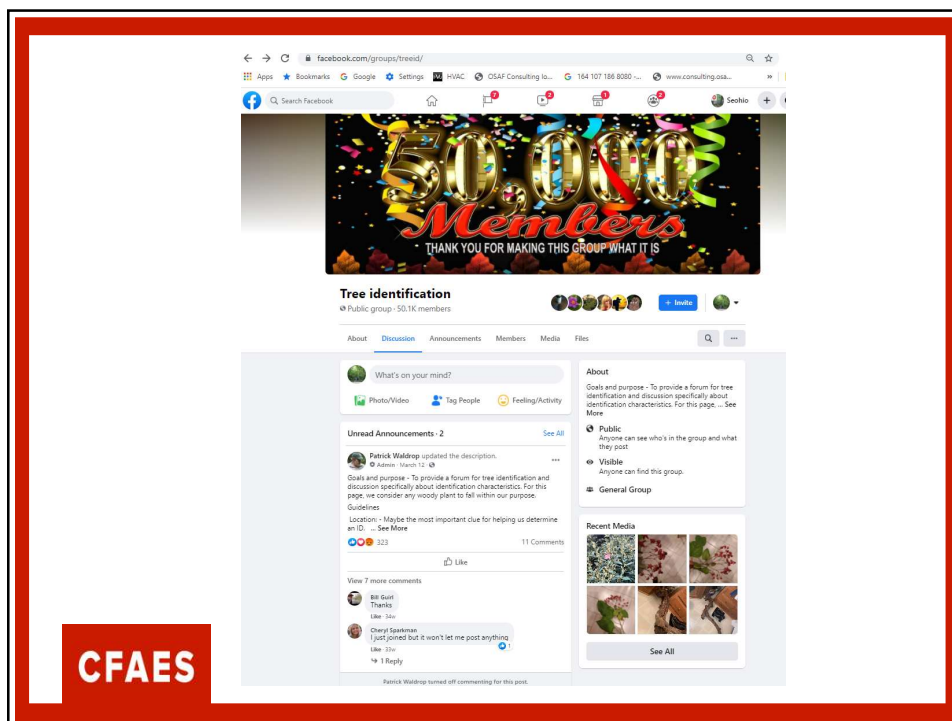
facebook.com/groups/treeid/

Apps Bookmarks Google Settings HVAC OSAF Consulting lo... 164 107 186 8080 -... www.consulting.osa...

Search Facebook

7 2 1 2

Seohio

50,000 Members
THANK YOU FOR MAKING THIS GROUP WHAT IT IS

Tree identification
Public group · 50.1K members

+ Invite

About Discussion Announcements Members Media Files

What's on your mind?

Photo/Video Tag People Feeling/Activity

Unread Announcements · 2 See All

Patrick Waldrop updated the description.
Admin · March 12 ·

Goals and purpose - To provide a forum for tree identification and discussion specifically about identification characteristics. For this page, we consider any woody plant to fall within our purpose.

Guidelines

Location: - Maybe the most important clue for helping us determine an ID. ... See More

323 11 Comments

Like

View 7 more comments

Bill Gurl
Thanks
Like · 34w

Cheryl Sparkman
I just joined but it won't let me post anything
Like · 33w 1

1 Reply

Patrick Waldrop turned off commenting for this post.

About

Goals and purpose - To provide a forum for tree identification and discussion specifically about identification characteristics. For this page, ... See More

Public
Anyone can see who's in the group and what they post.

Visible
Anyone can find this group.

General Group

Recent Media

See All

CFAES